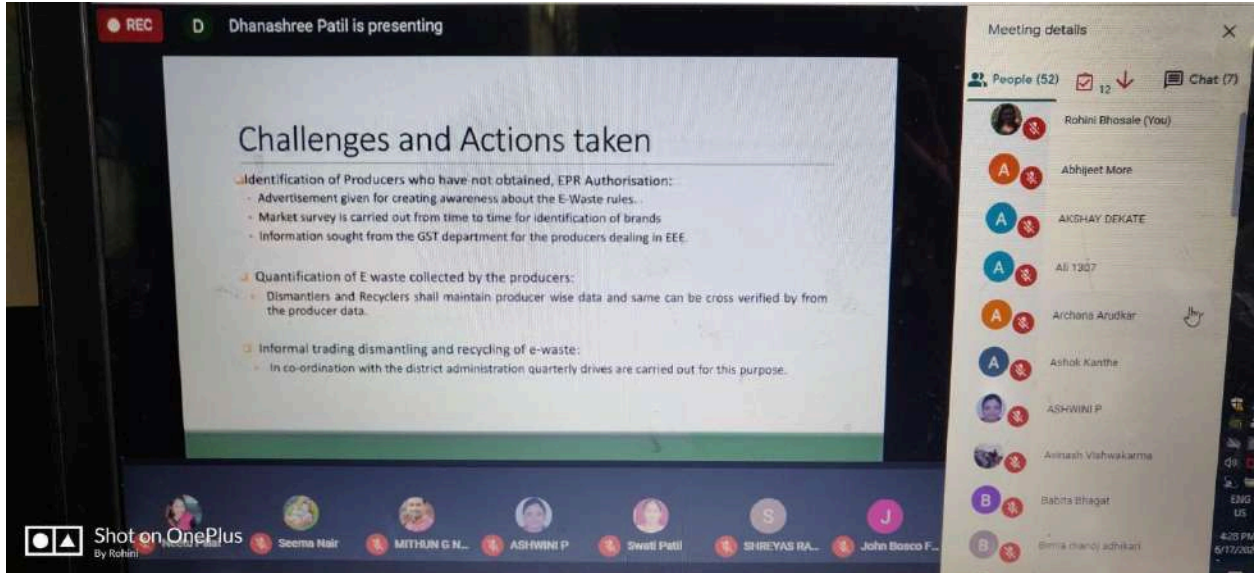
REC D Dhanashree Patil is presenting

Meeting details

People (52) 12 Chat (7)

Challenges and Actions taken

Identification of Producers who have not obtained, EPR Authorisation:
- Advertisement given for creating awareness about the E-Waste rules.
- Market survey is carried out from time to time for identification of brands
- Information sought from the GST department for the producers dealing in EEE.

Quantification of E waste collected by the producers:
- Dismantlers and Recyclers shall maintain producer wise data and same can be cross verified by from the producer data.

Informal trading dismantling and recycling of e-waste:
- In co-ordination with the district administration quarterly drives are carried out for this purpose.

Rohini Bhosale (You)
Abhijeet More
AKSHAY DEKATE
Ali 1307
Archana Arudkar
Ashok Kanthe
ASHWINI P
Avinash Vishwakarma
Babita Bhagat
Bimla (nandi) adhikari

Neetu Patil Seema Nair MITHUN G N... ASHWINI P Swati Patil SHREYAS RA... John Bosco F...

Shot on OnePlus
By Rohini

ENG
US
4:28 PM
6/17/202